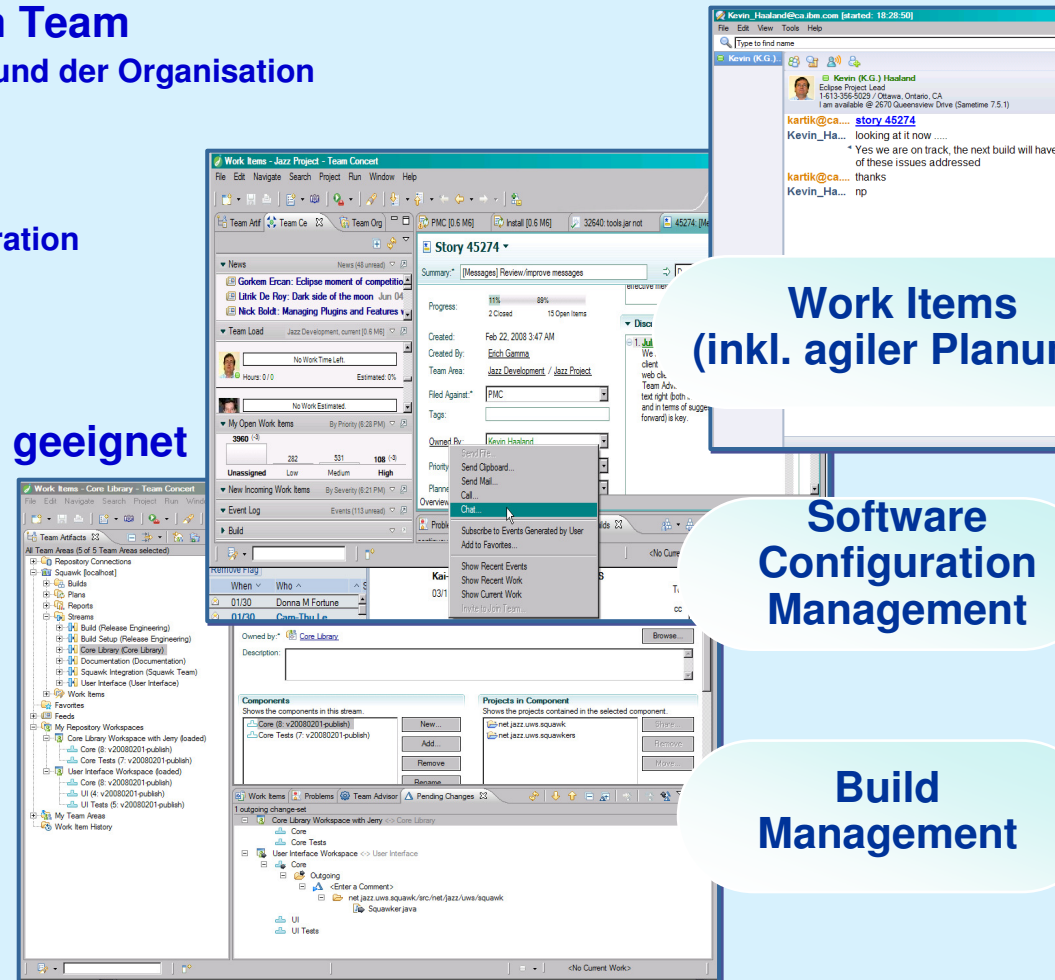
n Team
und der Organisation

ration

geeignet

Kevin_Haaland@ca.ibm.com [started: 18:28:50]
File Edit View Tools Help
Type to find name
Kevin (K.G.)
Kevin (K.G.) Haaland
Eclipse Project Lead
1-613-356-5029 / Ottawa, Ontario, CA
I am available @ 2670 Queensview Drive (Sametime 7.5.1)
kartik@ca.... story 45274
Kevin_Ha... looking at it now .....
* Yes we are on track, the next build will have of these issues addressed
kartik@ca.... thanks
Kevin_Ha... np

Work Items - Jazz Project - Team Concert
File Edit Navigate Search Project Run Window Help
Team Artif Team Ce Team Org
PMC [0.6 M6] Install [0.6 M6] 32640: tools.jar not 45274: [Me
News News (48 unread)
Gorkem Ercan: Eclipse moment of competitio
Litrik De Roy: Dark side of the moon Jun 04
Nick Boldt: Managing Plugins and Features
Team Load Jazz Development, current [0.6 M6]
No Work Time Left.
Hours: 0 / 0 Estimated: 0%
No Work Estimated.
My Open Work Items By Priority (6:28 PM)
3960 (-3)
282 531 108 (-3)
Unassigned Low Medium High
New Incoming Work Items By Severity (6:21 PM)
Event Log Events (113 unread)
Build
Story 45274
Summary:* [Messages] Review/improve messages
Progress: 11% 89% 2 Closed 15 Open Items
Created: Feb 22, 2008 3:47 AM
Created By: Erich Gamma
Team Area: Jazz Development / Jazz Project
Filed Against:* PMC
Tags:
Owned By: Kevin Haaland
Priority
Planne
Overview
Send File...
Send Clipboard...
Send Mail...
Call...
Chat...
Subscribe to Events Generated by User
Add to Favorites...
Show Recent Events
Show Recent Work
Show Current Work
Invite to Join Team...
Remove Flag
When Who
01/30 Donna M Fortune
01/30 Cam-Thu Le
Kai-
03/1
<No Curre

Work Items
(inkl. agiler Planun

Software Configuration Management

Build Management

Work Items - Core Library - Team Concert
File Edit Navigate Search Project Run Window
Team Artifacts
All Team Areas (5 of 5 Team Areas selected)
Repository Connections
Squawk [localhost]
Builds
Plans
Reports
Streams
Build (Release Engineering)
Build Setup (Release Engineering)
Core Library (Core Library)
Documentation (Documentation)
Squawk Integration (Squawk Team)
User Interface (User Interface)
Work Items
Favorites
Feeds
My Repository Workspaces
Core Library Workspace with Jerry (loaded)
Core (8: v20080201-publish)
Core Tests (7: v20080201-publish)
User Interface Workspace (loaded)
Core (8: v20080201-publish)
UI (4: v20080201-publish)
UI Tests (5: v20080201-publish)
My Team Areas
Work Item History
Owned by:* Core Library
Browse...
Description:
Components
Shows the components in this stream.
Core (8: v20080201-publish)
Core Tests (7: v20080201-publish)
New...
Add...
Remove
Rename...
Projects in Component
Shows the projects contained in the selected component.
net.jazz.uws.squawk
net.jazz.uws.squawkers
Share...
Remove
Move...
Work Items Problems Team Advisor Pending Changes
1 outgoing change-set
Core Library Workspace with Jerry <-> Core Library
Core
Core Tests
User Interface Workspace <-> User Interface
Core
Outgoing
<Enter a Comment>
net.jazz.uws.squawk/src/net/jazz/uws/squawk
Squawker.java
UI
UI Tests
<No Current Work>